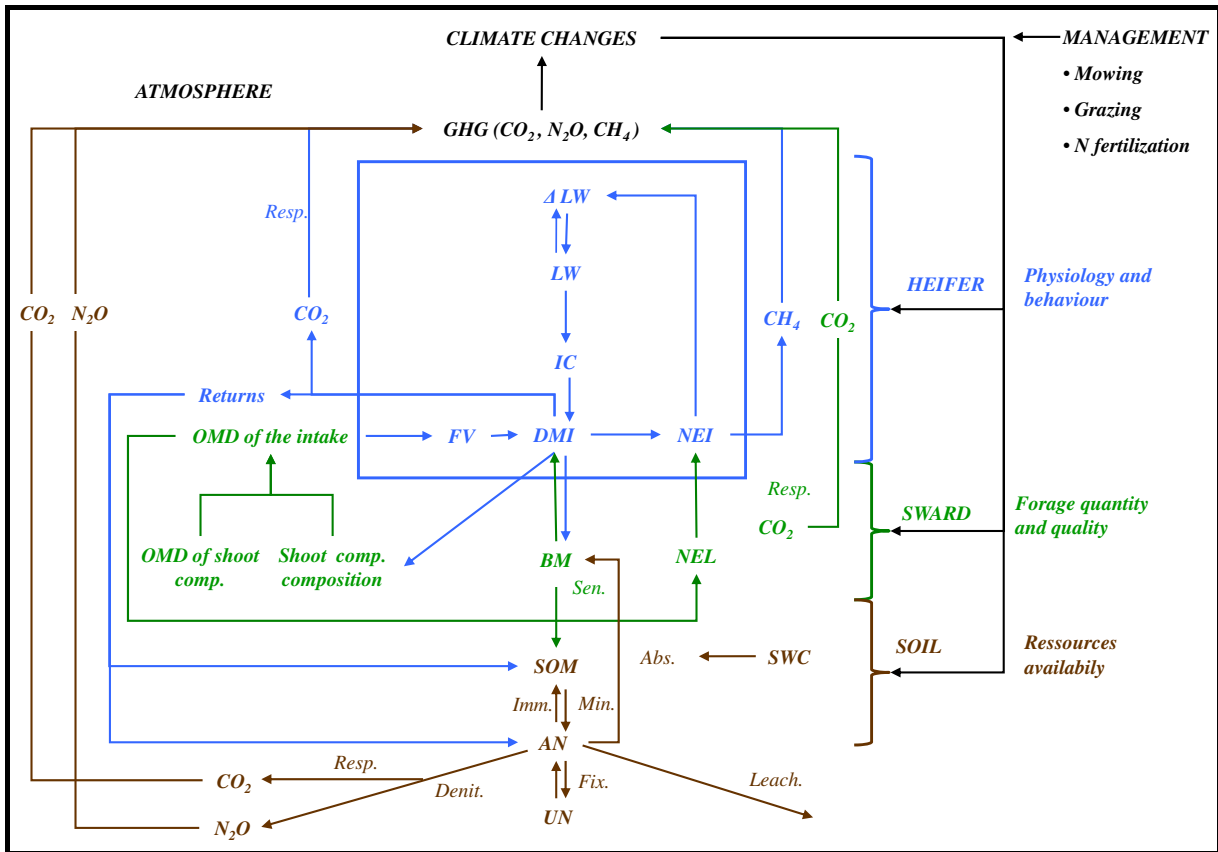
CLIMATE CHANGES

MANAGEMENT
• Mowing
• Grazing
• N fertilization

ATMOSPHERE

GHG ($CO_2$, $N_2O$, $CH_4$)

Resp.

Δ LW

LW

IC

HEIFER

Physiology and behaviour

$CO_2$ $N_2O$

$CO_2$

$CH_4$ $CO_2$

Returns

OMD of the intake FV DMI NEI

Resp.

$CO_2$

SWARD

Forage quantity and quality

OMD of shoot comp.

Shoot comp. composition

BM

NEL

Sen.

SOIL

Ressources availabily

SOM

Abs.

SWC

Imm.

Min.

AN

Resp.

$CO_2$

Denit.

Fix.

Leach.

$N_2O$

UN